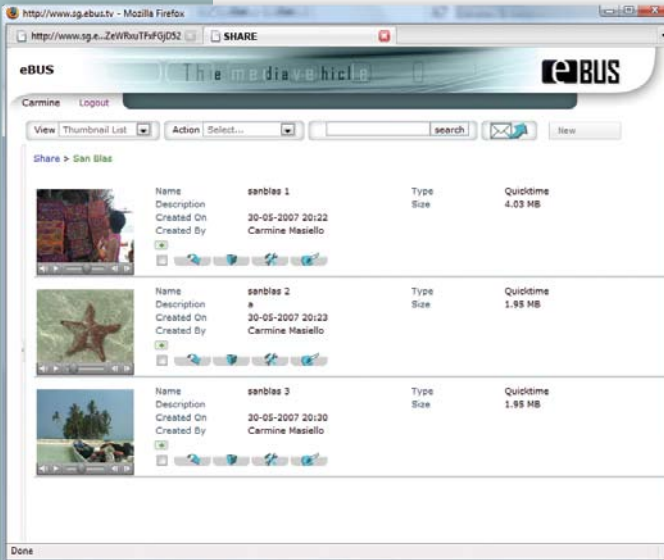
http://www.sg.ebus.tv - Mozilla Firefox

http://www.sg.e...ZeWRxuTFxFGjD52 SHARE

eBUS The media vehicle eBUS

Carmine Logout

View Thumbnail List Action Select... search New

Share > San Blas

| | | | |
|---|---|---|---|
| Name | sanblas 1 | Type | Quicktime |
| Description | | Size | 4.03 MB |
| Created On | 30-05-2007 20:22 | | |
| Created By | Carmine Masiello | | |

| | | | |
|---|---|---|---|
| Name | sanblas 2 | Type | Quicktime |
| Description | a | Size | 1.95 MB |
| Created On | 30-05-2007 20:23 | | |
| Created By | Carmine Masiello | | |

| | | | |
|---|---|---|---|
| Name | sanblas 3 | Type | Quicktime |
| Description | | Size | 1.95 MB |
| Created On | 30-05-2007 20:20 | | |
| Created By | Carmine Masiello | | |

Done